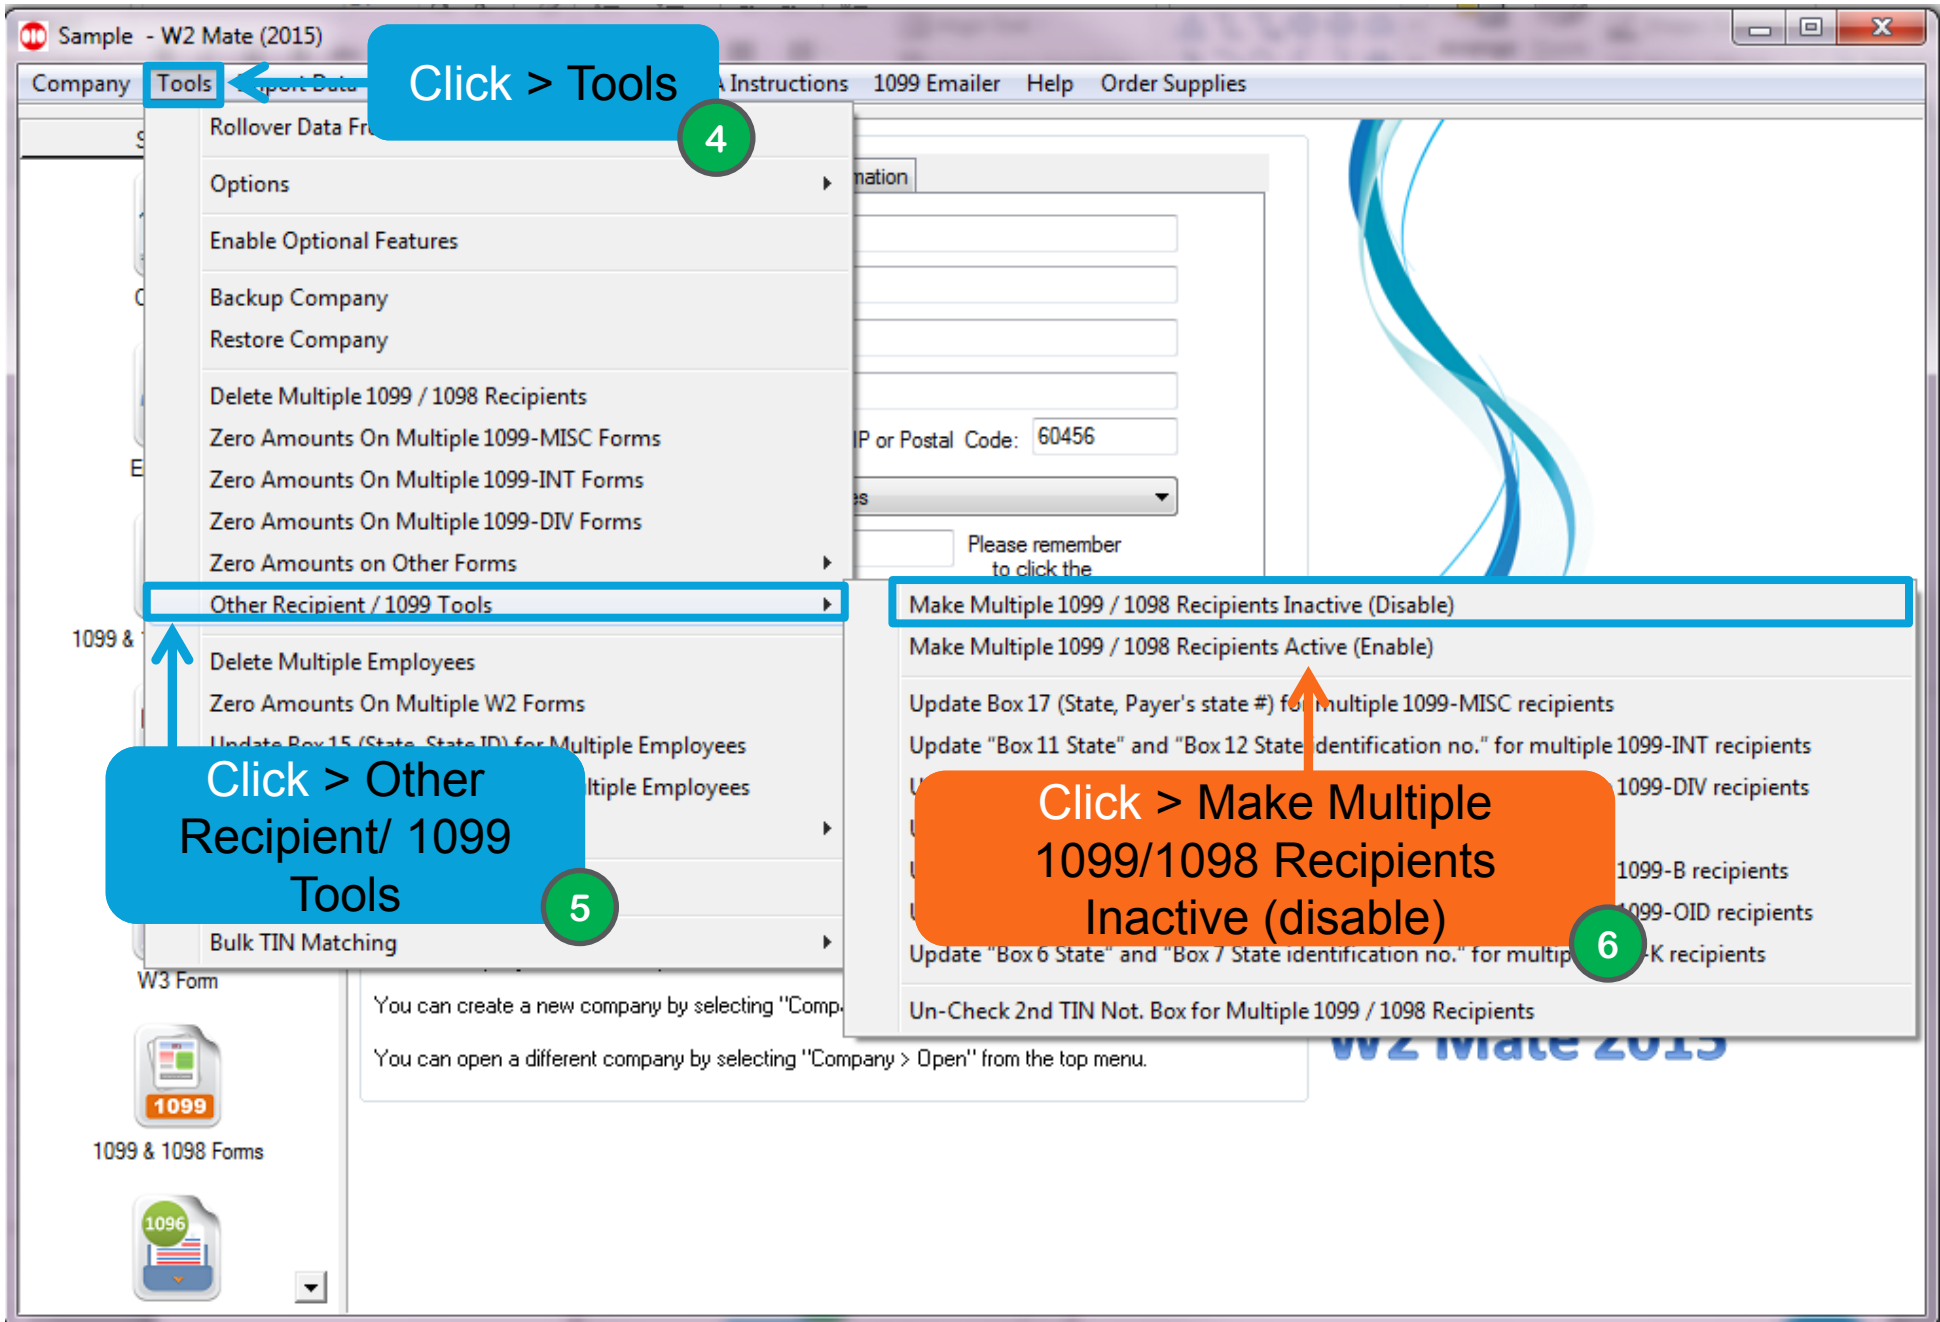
Sample - W2 Mate (2015)

Company Tools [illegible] Instructions 1099 Emailer Help Order Supplies

Click > Tools

4

Rollover Data Fr

Options

Enable Optional Features

Backup Company

Restore Company

Delete Multiple 1099 / 1098 Recipients

Zero Amounts On Multiple 1099-MISC Forms

Zero Amounts On Multiple 1099-INT Forms

Zero Amounts On Multiple 1099-DIV Forms

Zero Amounts on Other Forms

Other Recipient / 1099 Tools

Delete Multiple Employees

Zero Amounts On Multiple W2 Forms

Update Box 15 (State, State ID) for Multiple Employees

ltiple Employees

Bulk TIN Matching

Click > Other Recipient/ 1099 Tools

5

mation

P or Postal Code: 60456

Please remember to click the

Make Multiple 1099 / 1098 Recipients Inactive (Disable)

Make Multiple 1099 / 1098 Recipients Active (Enable)

Update Box 17 (State, Payer's state #) for multiple 1099-MISC recipients

Update "Box 11 State" and "Box 12 State identification no." for multiple 1099-INT recipients

1099-DIV recipients

1099-B recipients

099-OID recipients

Update "Box 6 State" and "Box 7 State identification no." for multip K recipients

Un-Check 2nd TIN Not. Box for Multiple 1099 / 1098 Recipients

Click > Make Multiple 1099/1098 Recipients Inactive (disable)

6

1099 &

W3 Form

1099

1099 & 1098 Forms

1096

You can create a new company by selecting "Comp

You can open a different company by selecting "Company > Open" from the top menu.

W2 Mate 2015